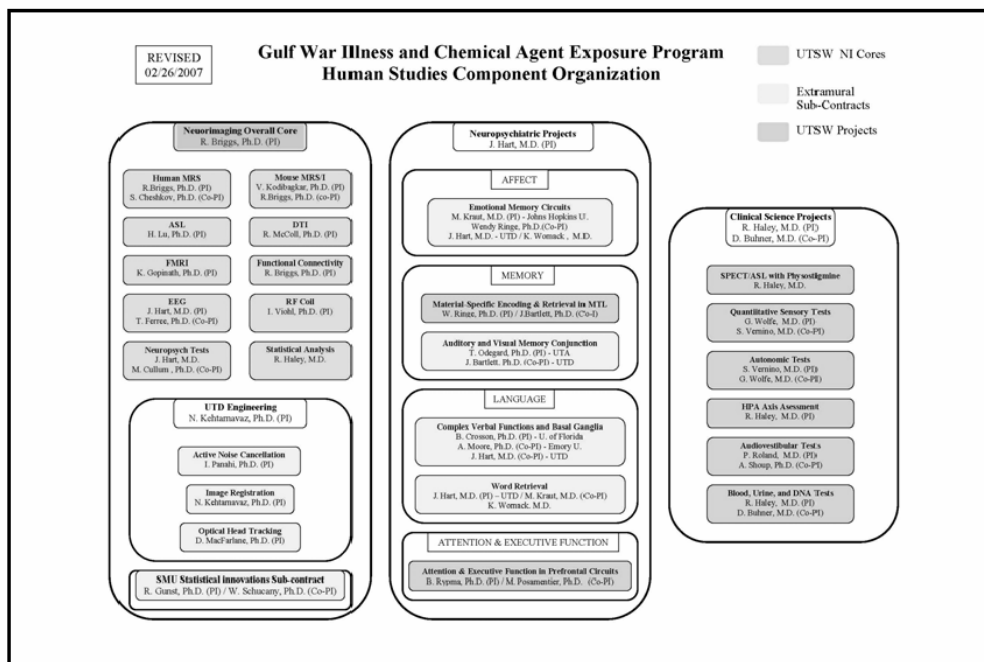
REVISED
02/26/2007

Gulf War Illness and Chemical Agent Exposure Program
Human Studies Component Organization

UTSW NI Cores

Extramural Sub-Contracts

UTSW Projects

Neuroimaging Overall Core
R. Briggs, Ph.D. (PI)

Human MRS
R.Briggs, Ph.D. (PI)
S. Cheshkov, Ph.D. (Co-PI)

Mouse MRS/I
V. Kodibagkar, Ph.D. (PI)
R.Briggs, Ph.D. (co-PI)

ASL
H. Lu, Ph.D. (PI)

DTI
R. McColl, Ph.D. (PI)

FMRI
K. Gopinath, Ph.D. (PI)

Functional Connectivity
R. Briggs, Ph.D. (PI)

EEG
J. Hart, M.D. (PI)
T. Ferree, Ph.D. (Co-PI)

RF Coil
I. Viohl, Ph.D. (PI)

Neuropsych Tests
J. Hart, M.D.
M. Cullum , Ph.D. (Co-PI)

Statistical Analysis
R. Haley, M.D.

UTD Engineering
N. Kehtarnavaz, Ph.D. (PI)

Active Noise Cancellation
I. Panahi, Ph.D. (PI)

Image Registration
N. Kehtarnavaz, Ph.D. (PI)

Optical Head Tracking
D. MacFarlane, Ph.D. (PI)

SMU Statistical innovations Sub-contract
R. Gunst, Ph.D. (PI) / W. Schucany, Ph.D. (Co-PI)

Neuropsychiatric Projects
J. Hart, M.D. (PI)

AFFECT

Emotional Memory Circuits
M. Kraut, M.D. (PI) - Johns Hopkins U.
Wendy Ringe, Ph.D.(Co-PI)
J. Hart, M.D. - UTD / K. Womack , M.D.

MEMORY

Material-Specific Encoding & Retrieval in MTL
W. Ringe, Ph.D. (PI) / J.Bartlett, Ph.D. (Co-I)

Auditory and Visual Memory Conjunction
T. Odegard, Ph.D. (PI) - UTA
J. Bartlett, Ph.D. (Co-PI) - UTD

LANGUAGE

Complex Verbal Functions and Basal Ganglia
B. Crosson, Ph.D. (PI) - U. of Florida
A. Moore, Ph.D. (Co-PI) - Emory U.
J. Hart, M.D. (Co-PI) - UTD

Word Retrieval
J. Hart, M.D. (PI) – UTD / M. Kraut, M.D. (Co-PI)
K. Womack, M.D.

ATTENTION & EXECUTIVE FUNCTION

Attention & Executive Function in Prefrontal Circuits
B. Rypma, Ph.D. (PI) / M. Posamentier, Ph.D. (Co-PI)

Clinical Science Projects
R. Haley, M.D. (PI)
D. Buhner, M.D. (Co-PI)

SPECT/ASL with Physostigmine
R. Haley, M.D.

Quantitative Sensory Tests
G. Wolfe, M.D. (PI)
S. Vernino, M.D. (Co-PI)

Autonomic Tests
S. Vernino, M.D. (PI)
G. Wolfe, M.D. (Co-PI)

HPA Axis Asessment
R. Haley, M.D. (PI)

Audiovestibular Tests
P. Roland, M.D. (PI)
A. Shoup, Ph.D. (Co-PI)

Blood, Urine, and DNA Tests
R. Haley, M.D. (PI)
D. Buhner, M.D. (Co-PI)